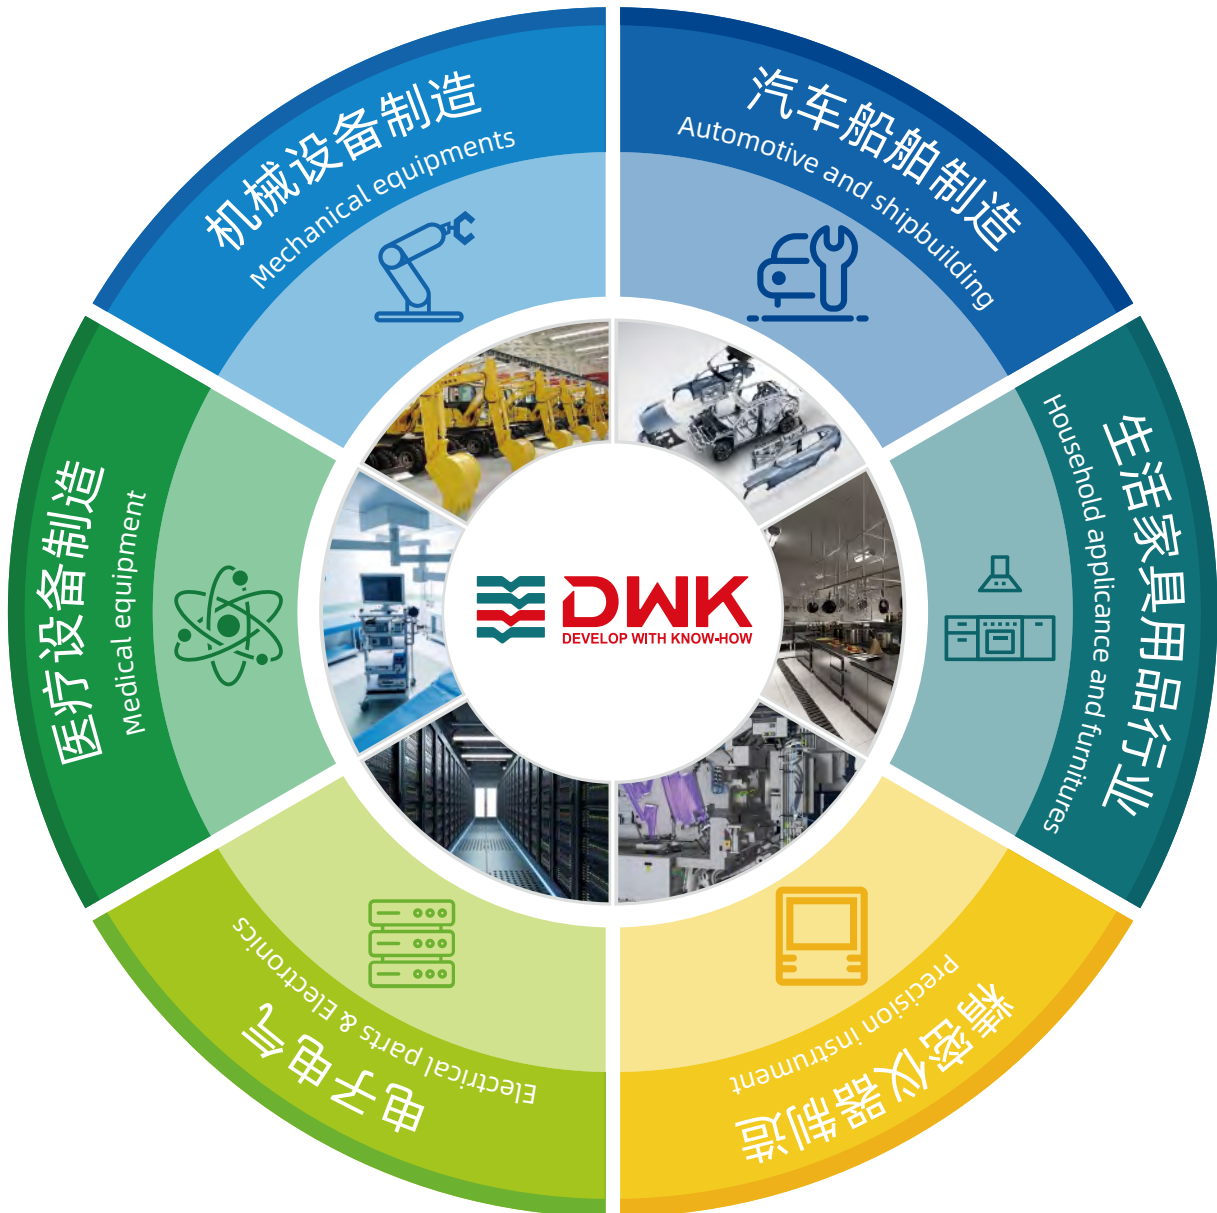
机械设备制造
Mechanical equipments

汽车船舶制造
Automotive and shipbuilding

生活家具用品行业
Household applicance and furnitures

精密仪器制造
Precision instrument

电子电气
Electrical parts & Electronics

医疗设备制造
Medical equipment

DWK
DEVELOP WITH KNOW-HOW